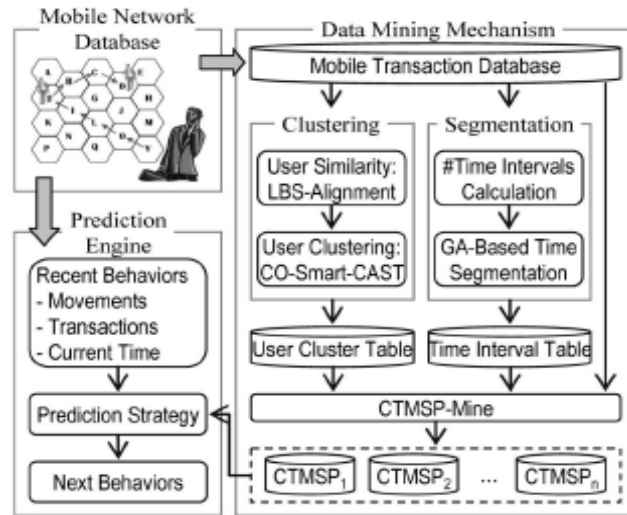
Mobile Network Database

A B C D E F G H I J K L M N O P Q R S

Data Mining Mechanism

Mobile Transaction Database

Clustering

User Similarity: LBS-Alignment

User Clustering: CO-Smart-CAST

Segmentation

#Time Intervals Calculation

GA-Based Time Segmentation

User Cluster Table

Time Interval Table

CTMSP-Mine

$CTMSP_1$ $CTMSP_2$ ... $CTMSP_n$

Prediction Engine

Recent Behaviors
- Movements
- Transactions
- Current Time

Prediction Strategy

Next Behaviors